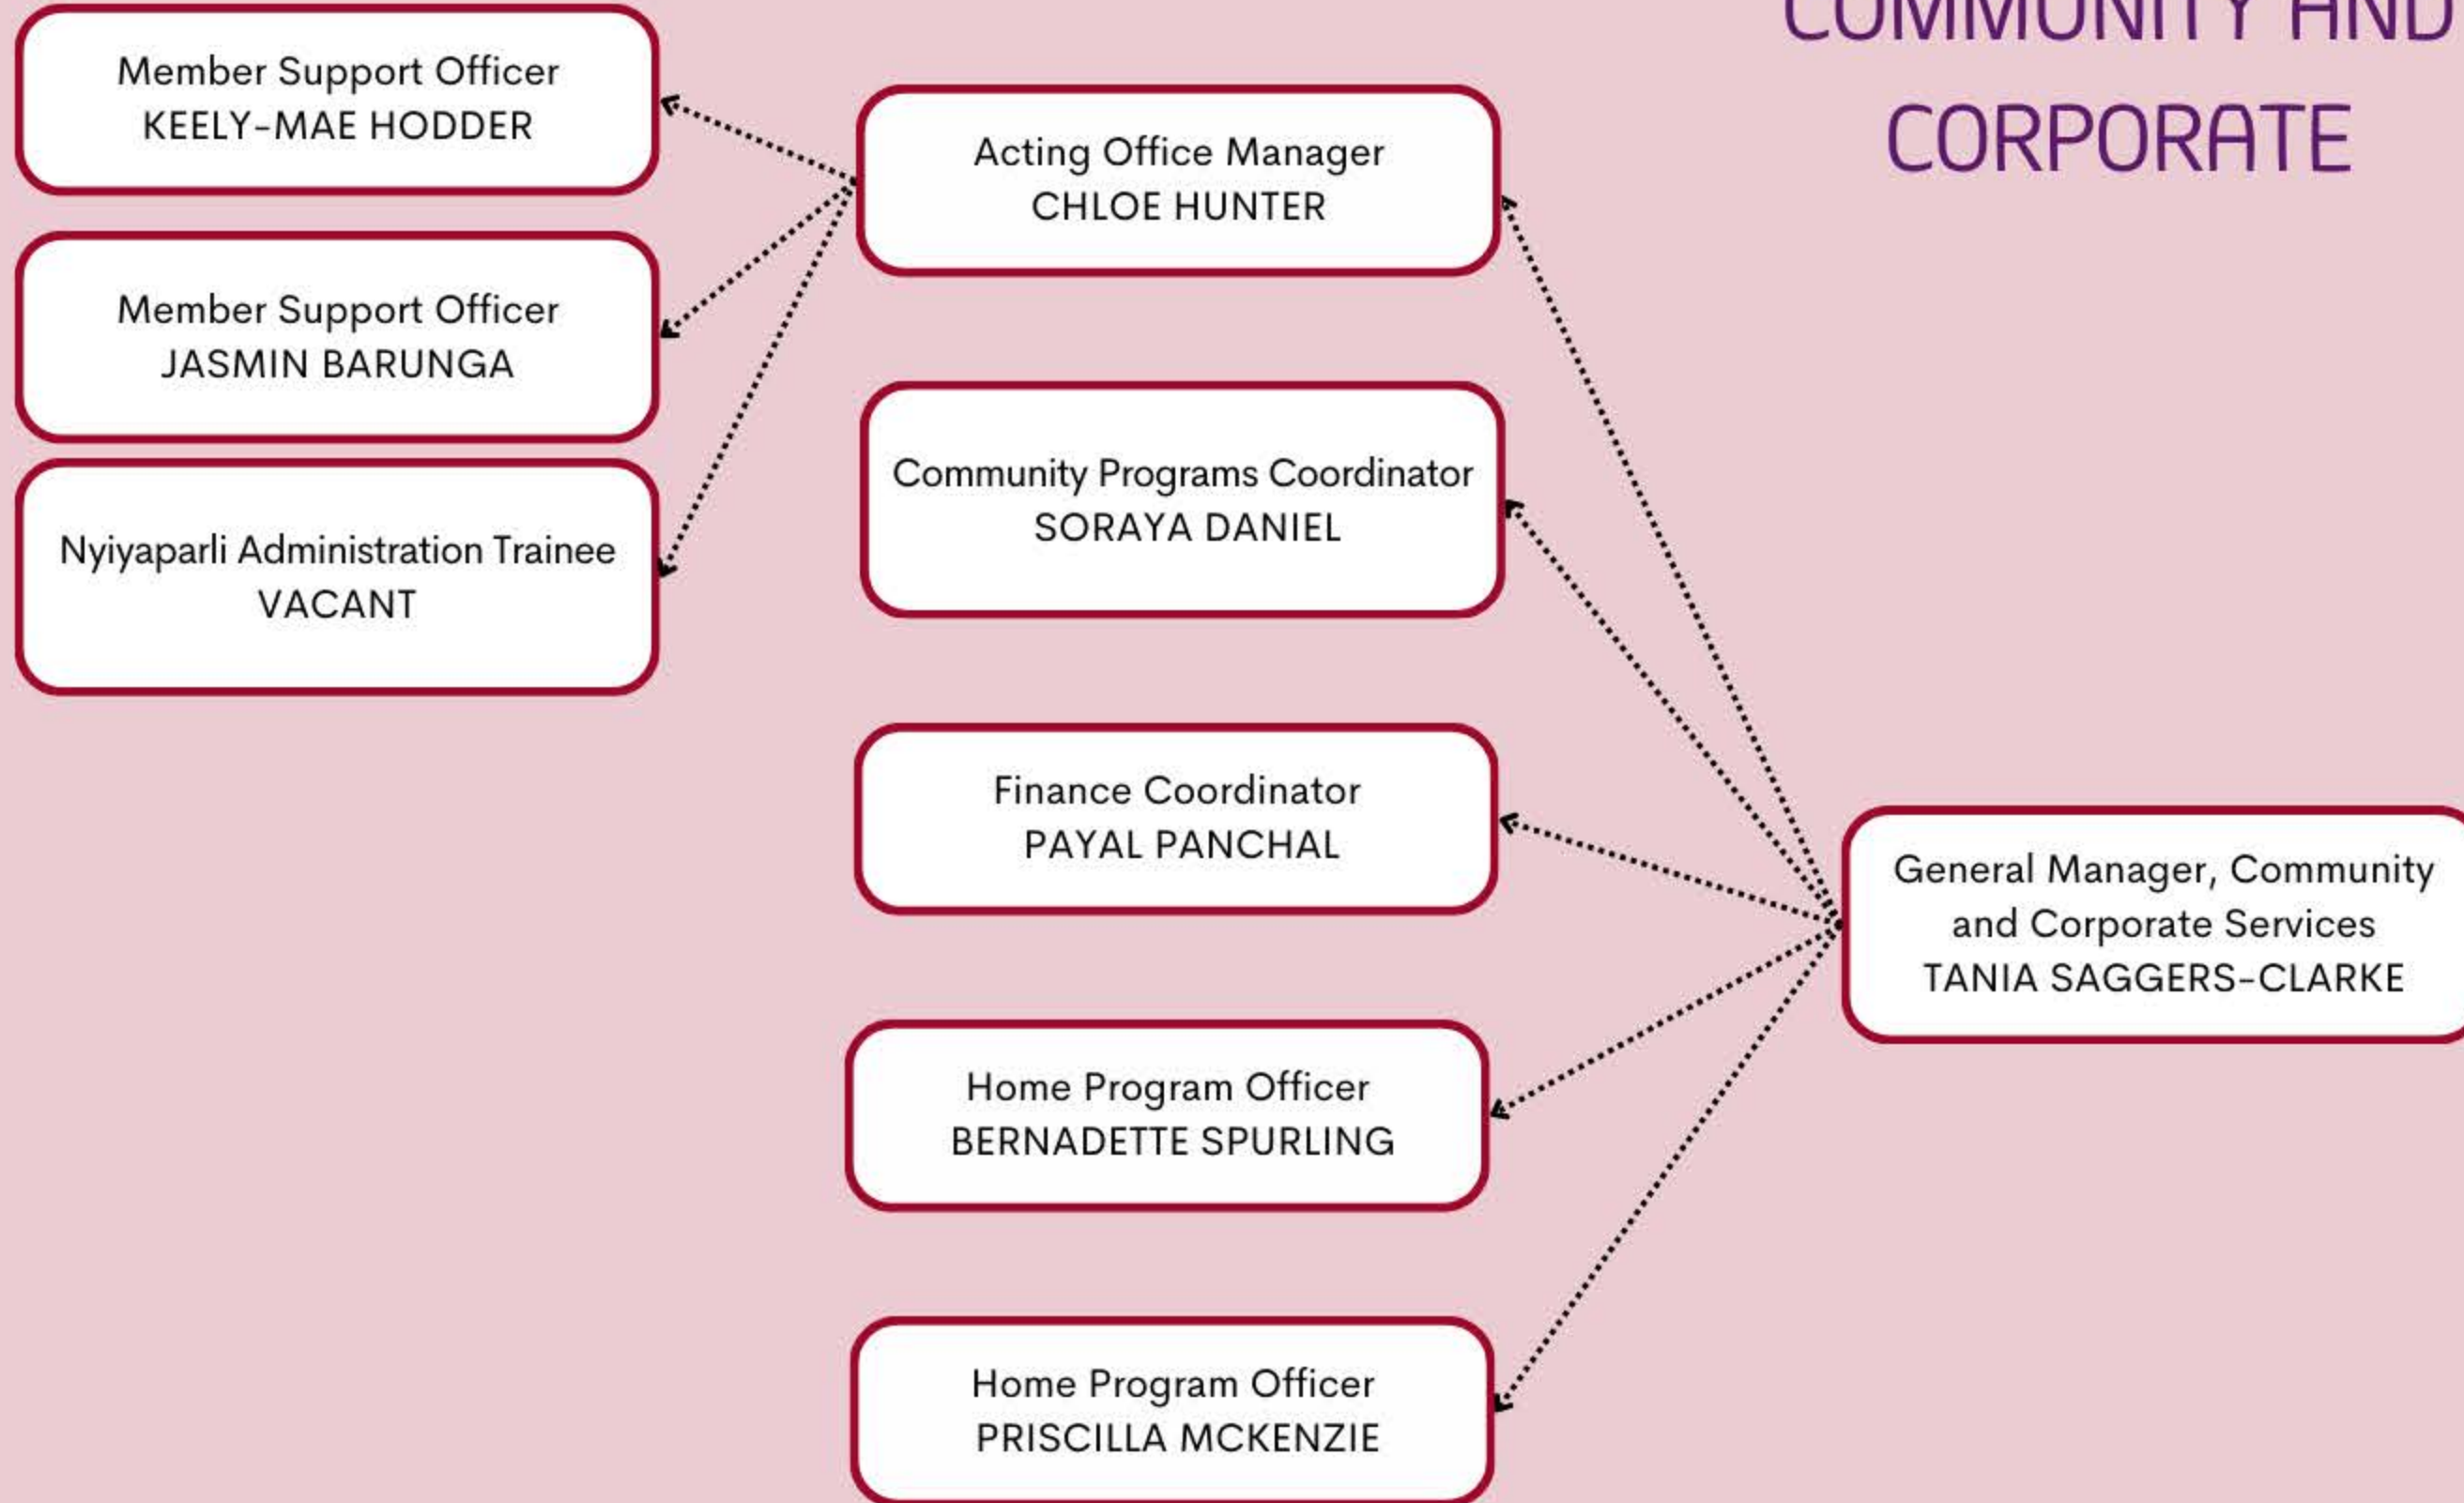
COMMUNITY AND CORPORATE

Member Support Officer
KEELY-MAE HODDER

Member Support Officer
JASMIN BARUNGA

Nyiyaparli Administration Trainee
VACANT

Acting Office Manager
CHLOE HUNTER

Community Programs Coordinator
SORAYA DANIEL

Finance Coordinator
PAYAL PANCHAL

Home Program Officer
BERNADETTE SPURLING

Home Program Officer
PRISCILLA MCKENZIE

General Manager, Community and Corporate Services
TANIA SAGGERS-CLARKE